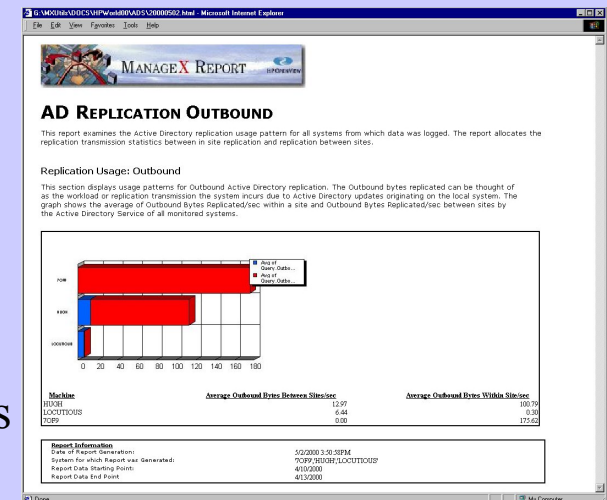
G:\MXUtils\DOCS\HPWeld00\ADS\20000502.html - Microsoft Internet Explorer

File Edit View Favorites Tools Help

MANAGEX REPORT HP OPENVIEW

AD REPLICATION OUTBOUND

This report examines the Active Directory replication usage pattern for all systems from which data was logged. The report allocates the replication transmission statistics between in site replication and replication between sites.

Replication Usage: Outbound

This section displays usage patterns for Outbound Active Directory replication. The Outbound bytes replicated can be thought of as the workload or replication transmission the system incurs due to Active Directory updates originating on the local system. The graph shows the average of Outbound Bytes Replicated/sec within a site and Outbound Bytes Replicated/sec between sites by the Active Directory Service of all monitored systems.

Avg of Query: Outbo...
Avg of Query: Outbo...

7OF9
HUGH
LOCUTIOUS

0 20 40 60 80 100 120 140 160 180

| Machine | Average Outbound Bytes Between Sites/sec | Average Outbound Bytes Within Site/sec |
|---|---|---|
| HUGH | 12.97 | 100.79 |
| LOCUTIOUS | 6.44 | 0.30 |
| 7OF9 | 0.00 | 175.62 |

Report Information
Date of Report Generation: 5/2/2000 3:50:58PM
System for which Report was Generated: 7OF9',HUGH','LOCUTIOUS'
Report Data Starting Point: 4/10/2000
Report Data End Point 4/13/2000

Done

My Computer

S